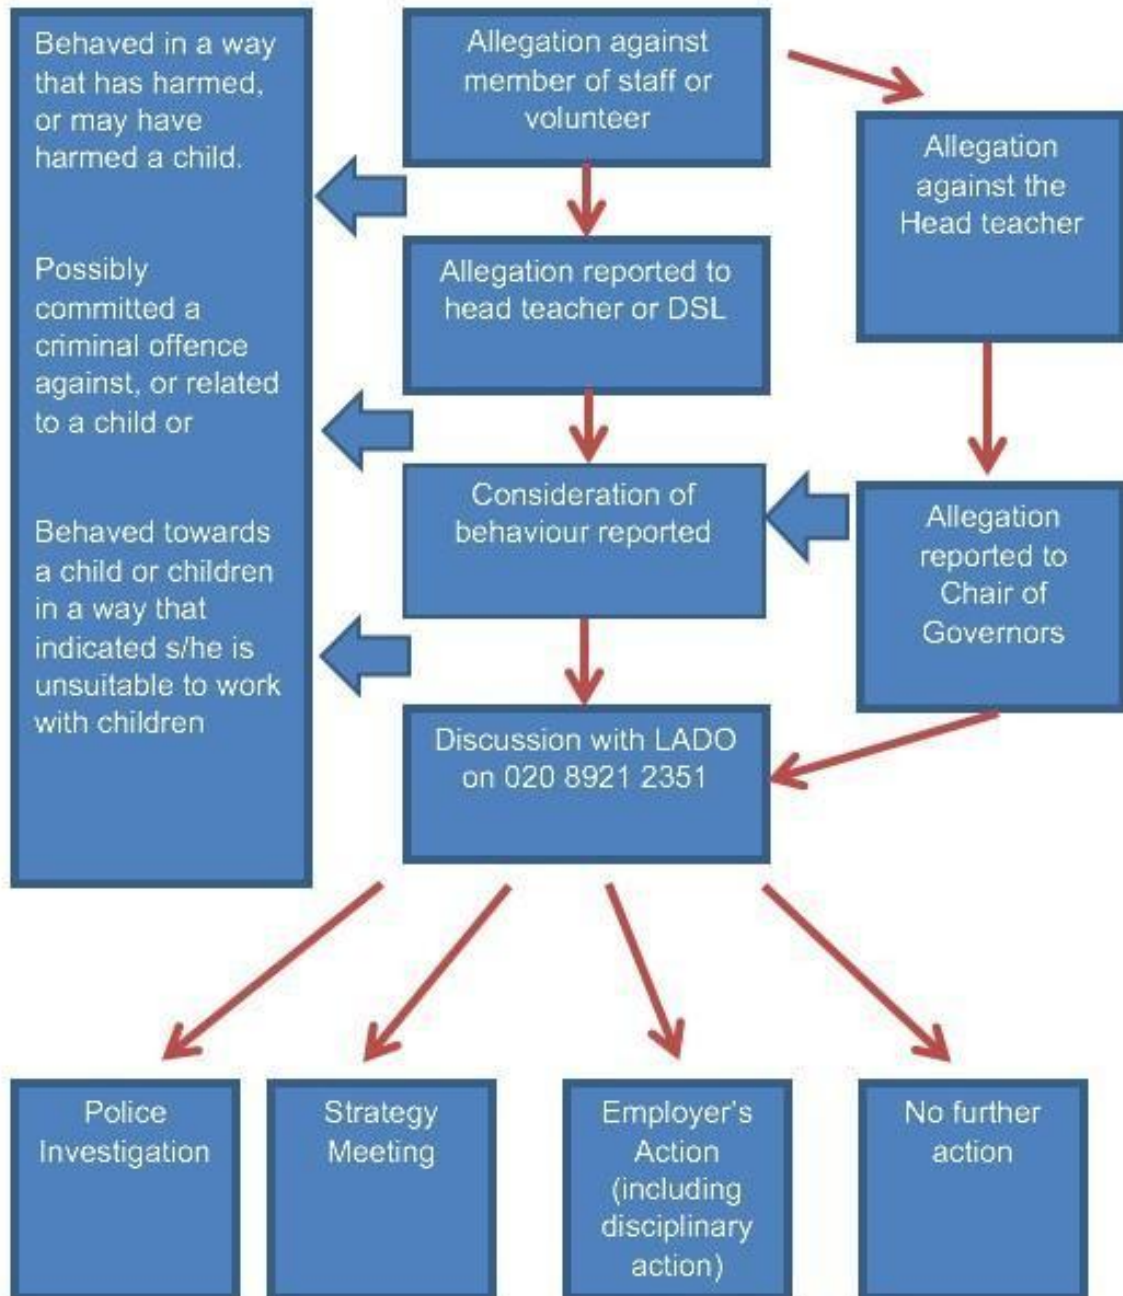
Behaved in a way that has harmed, or may have harmed a child.

Possibly committed a criminal offence against, or related to a child or

Behaved towards a child or children in a way that indicated s/he is unsuitable to work with children

Allegation against member of staff or volunteer

Allegation against the Head teacher

Allegation reported to head teacher or DSL

Consideration of behaviour reported

Allegation reported to Chair of Governors

Discussion with LADO on 020 8921 2351

Police Investigation

Strategy Meeting

Employer's Action (including disciplinary action)

No further action